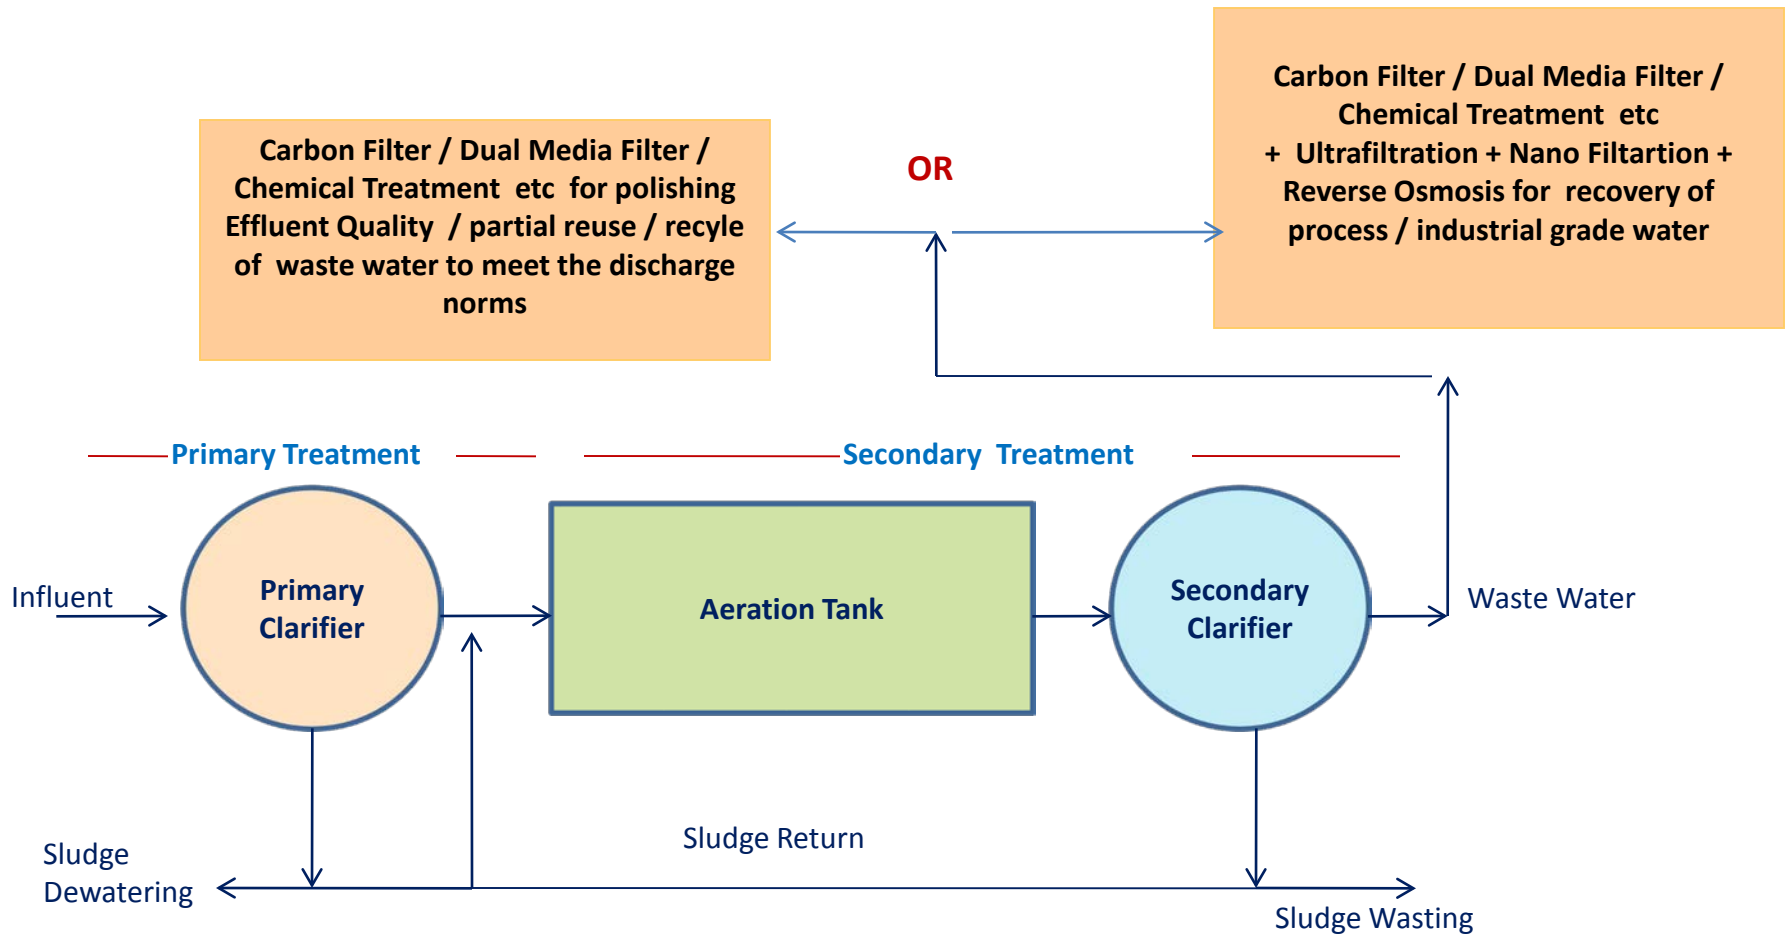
Carbon Filter / Dual Media Filter / Chemical Treatment etc for polishing Effluent Quality / partial reuse / recyle of waste water to meet the discharge norms

OR

Carbon Filter / Dual Media Filter / Chemical Treatment etc + Ultrafiltration + Nano Filtartion + Reverse Osmosis for recovery of process / industrial grade water

Primary Treatment

Secondary Treatment

Influent

Primary Clarifier

Aeration Tank

Secondary Clarifier

Waste Water

Sludge Dewatering

Sludge Return

Sludge Wasting